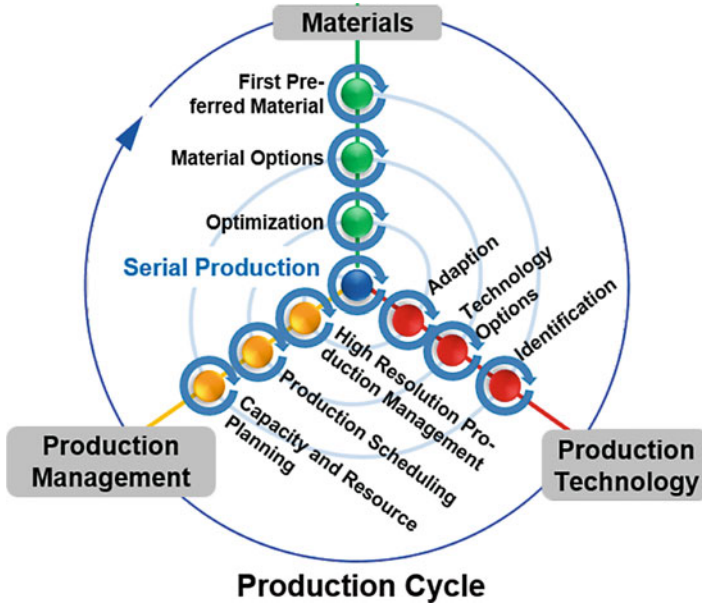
Materials

First Preferred Material

Material Options

Optimization

Serial Production

Adaption

Technology Options

Identification

High Resolution Production Management

Production Scheduling

Capacity and Resource Planning

Production Management

Production Technology

Production Cycle